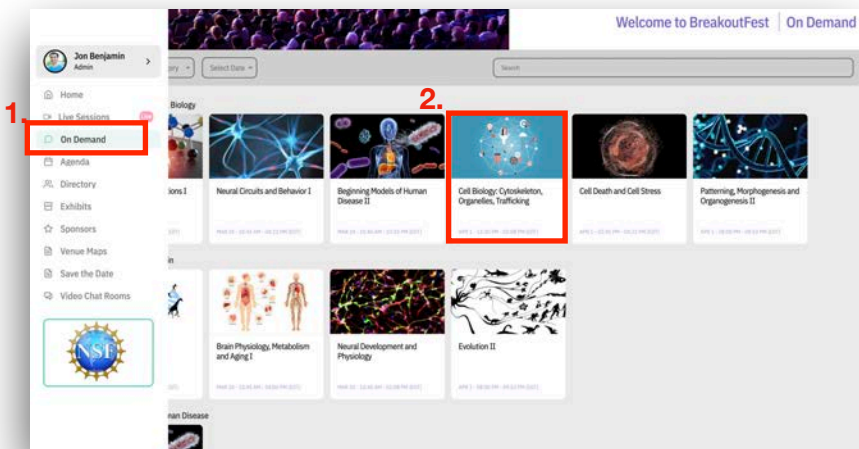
Welcome to BreakoutFest | On Demand

Jon Benjamin
Admin

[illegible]ory

Select Date

Search

1.

Home
Live Sessions
On Demand
Agenda
Directory
Exhibits
Sponsors
Venue Maps
Save the Date
Video Chat Rooms

NSF

2.

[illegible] Biology

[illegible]ions I

Neural Circuits and Behavior I

Beginning Models of Human Disease II

Cell Biology: Cytoskeleton, Organelles, Trafficking

Cell Death and Cell Stress

Patterning, Morphogenesis and Organogenesis II

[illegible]n

Brain Physiology, Metabolism and Aging I

Neural Development and Physiology

Evolution II

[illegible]nan Disease